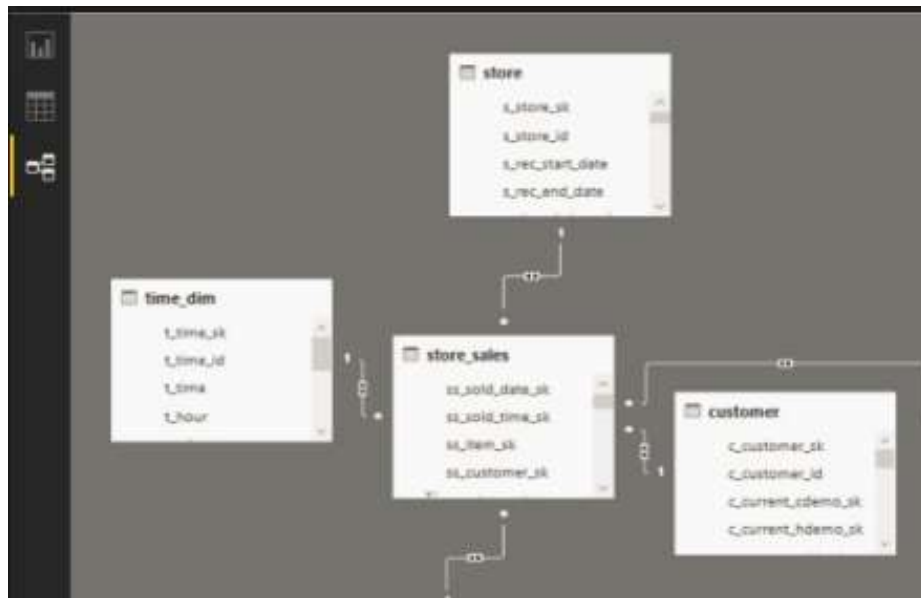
store
s_store_sk
s_store_id
s_rec_start_date
s_rec_end_date

1

time_dim
t_time_sk
t_time_id
t_time
t_hour

1

store_sales
ss_sold_date_sk
ss_sold_time_sk
ss_item_sk
ss_customer_sk

customer
c_customer_sk
c_customer_id
c_current_cdemo_sk
c_current_hdemo_sk

1